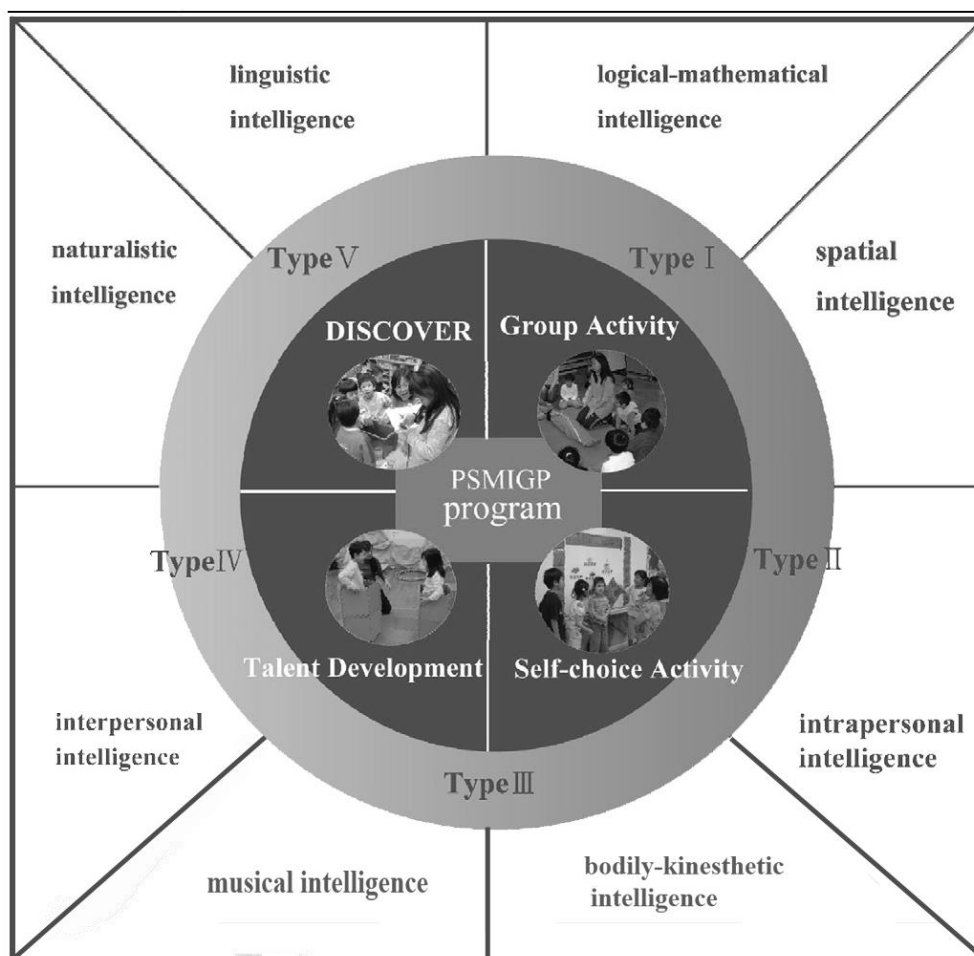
linguistic intelligence

logical-mathematical intelligence

naturalistic intelligence

Type Ⅴ

Type Ⅰ

spatial intelligence

DISCOVER

Group Activity

PSMIGP program

Type Ⅳ

Type Ⅱ

Talent Development

Self-choice Activity

interpersonal intelligence

intrapersonal intelligence

Type Ⅲ

musical intelligence

bodily-kinesthetic intelligence